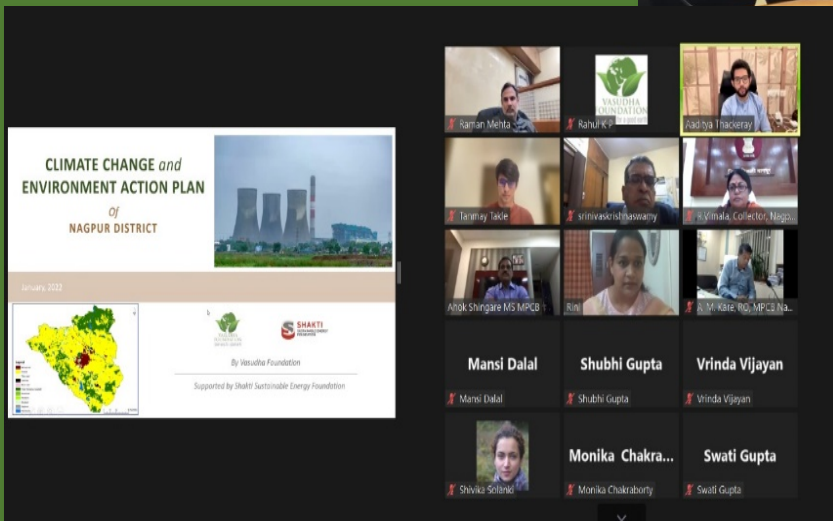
CLIMATE CHANGE and ENVIRONMENT ACTION PLAN
Of
NAGPUR DISTRICT

January 2022

SHAKTI

By Vasudha Foundation

Supported by Shakti Sustainable Energy Foundation

Raman Mehta

VASUDHA FOUNDATION

Rahul K P

Aaditya Thackeray

Tanmay Takle

srinivaskrishnaswamy

R Vimala, Collector, Nagp...

Ahok Shingare MS MPCB

Rini

R. M. Kare, RO, MPCB Na...

Mansi Dalal

Mansi Dalal

Shubhi Gupta

Shubhi Gupta

Vrinda Vijayan

Vrinda Vijayan

Shivika Solanki

Monika Chakra...

Monika Chakraborty

Swati Gupta

Swati Gupta